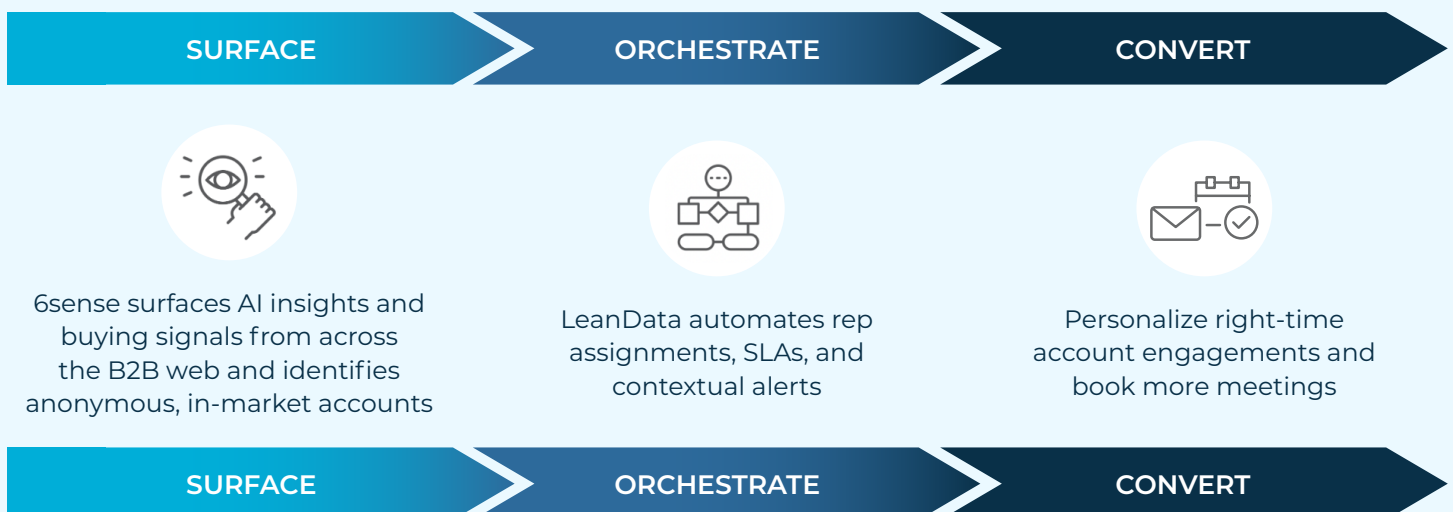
SURFACE

ORCHESTRATE

CONVERT

6sense surfaces AI insights and buying signals from across the B2B web and identifies anonymous, in-market accounts

LeanData automates rep assignments, SLAs, and contextual alerts

Personalize right-time account engagements and book more meetings

SURFACE

ORCHESTRATE

CONVERT